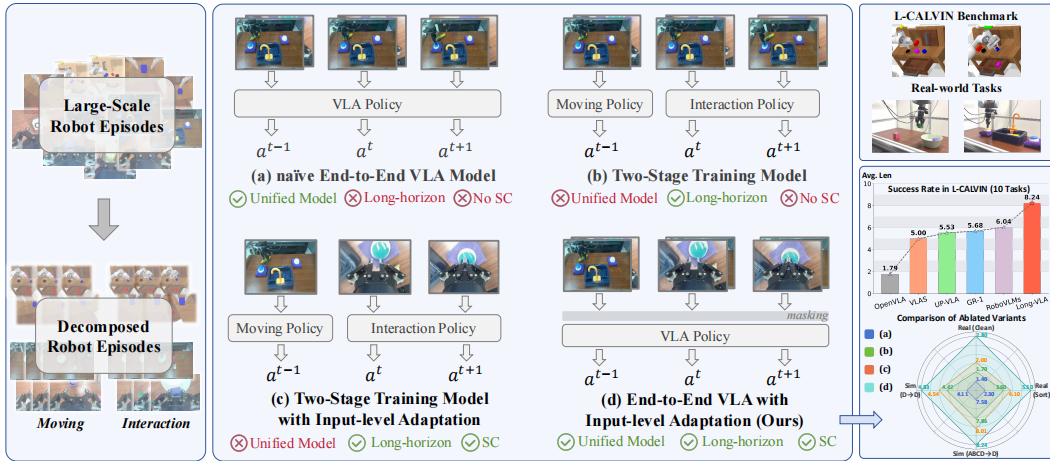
Large-Scale Robot Episodes

Decomposed Robot Episodes

Moving Interaction

VLA Policy

$a^{t-1}$ $a^{t}$ $a^{t+1}$

(a) naïve End-to-End VLA Model

Unified Model Long-horizon No SC

Moving Policy Interaction Policy

$a^{t-1}$ $a^{t}$ $a^{t+1}$

(b) Two-Stage Training Model

Unified Model Long-horizon No SC

Moving Policy Interaction Policy

$a^{t-1}$ $a^{t}$ $a^{t+1}$

(c) Two-Stage Training Model with Input-level Adaptation

Unified Model Long-horizon SC

masking

VLA Policy

$a^{t-1}$ $a^{t}$ $a^{t+1}$

(d) End-to-End VLA with Input-level Adaptation (Ours)

Unified Model Long-horizon SC

L-CALVIN Benchmark

Real-world Tasks

Avg. Len

Success Rate in L-CALVIN (10 Tasks)

1.79 5.00 5.53 5.68 6.04 8.24

OpenVLA VLAS UP-VLA GR-1 RoboVLMs Long-VLA

Comparison of Ablated Variants

(a)
(b)
(c)
(d)

Real (Clean)

Real (Sort)

Sim (ABCD→D)

Sim (D→D)